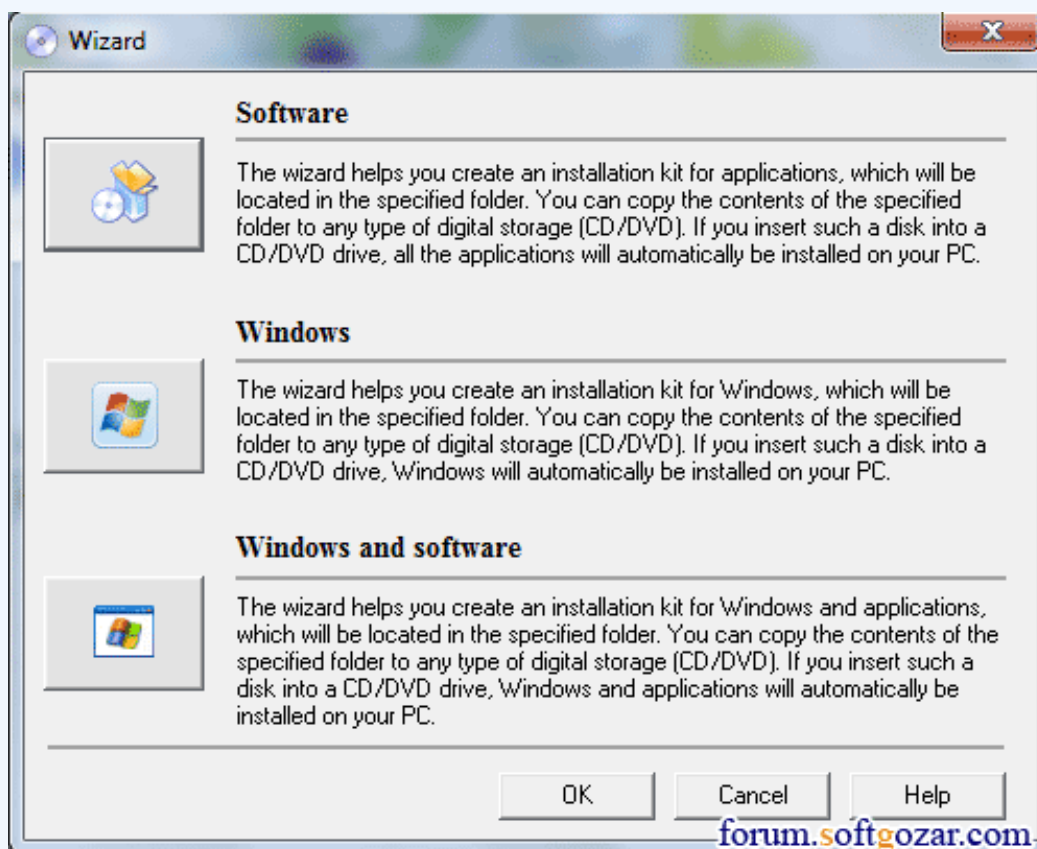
Wizard

Software

The wizard helps you create an installation kit for applications, which will be located in the specified folder. You can copy the contents of the specified folder to any type of digital storage (CD/DVD). If you insert such a disk into a CD/DVD drive, all the applications will automatically be installed on your PC.

Windows

The wizard helps you create an installation kit for Windows, which will be located in the specified folder. You can copy the contents of the specified folder to any type of digital storage (CD/DVD). If you insert such a disk into a CD/DVD drive, Windows will automatically be installed on your PC.

Windows and software

The wizard helps you create an installation kit for Windows and applications, which will be located in the specified folder. You can copy the contents of the specified folder to any type of digital storage (CD/DVD). If you insert such a disk into a CD/DVD drive, Windows and applications will automatically be installed on your PC.

OK

Cancel

Help

forum.softgozar.com